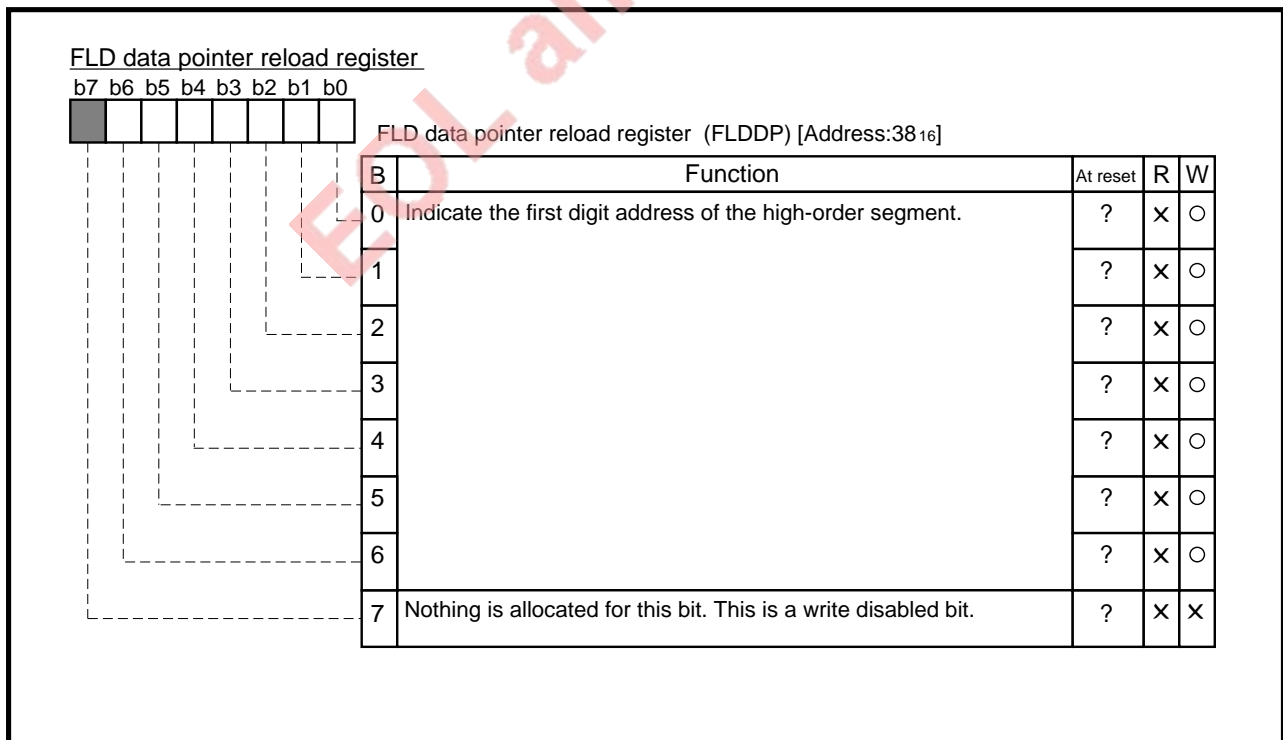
FLD data pointer reload register

b7 b6 b5 b4 b3 b2 b1 b0

FLD data pointer reload register (FLDDP) [Address:$38_{16}$]

| B | Function | At reset | R | W |
|---|---|---|---|---|
| 0 | Indicate the first digit address of the high-order segment. | ? | × | ○ |
| 1 | | ? | × | ○ |
| 2 | | ? | × | ○ |
| 3 | | ? | × | ○ |
| 4 | | ? | × | ○ |
| 5 | | ? | × | ○ |
| 6 | | ? | × | ○ |
| 7 | Nothing is allocated for this bit. This is a write disabled bit. | ? | × | × |

EOL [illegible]